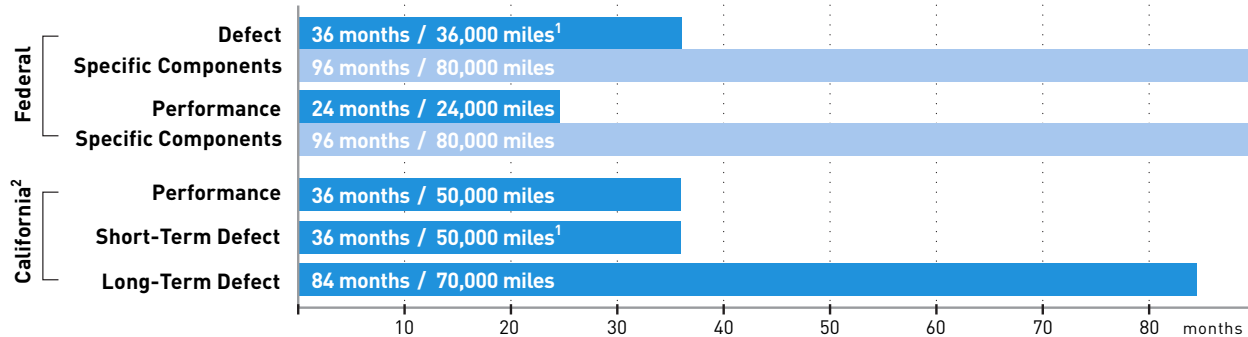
Federal

Defect | 36 months / 36,000 miles$^1$
Specific Components | 96 months / 80,000 miles
Performance | 24 months / 24,000 miles
Specific Components | 96 months / 80,000 miles

California$^2$

Performance | 36 months / 50,000 miles
Short-Term Defect | 36 months / 50,000 miles$^1$
Long-Term Defect | 84 months / 70,000 miles

10 20 30 40 50 60 70 80 months